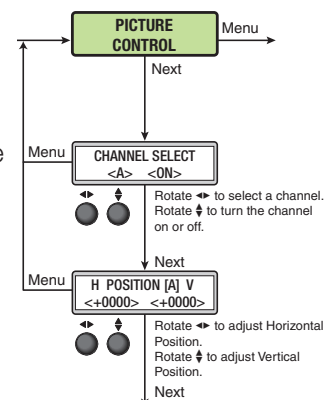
PICTURE CONTROL

Menu

Next

Menu

CHANNEL SELECT
<A> <ON>

Rotate ◄► to select a channel.
Rotate ▲▼ to turn the channel on or off.

Next

Menu

H POSITION [A] V
<+0000> <+0000>

Rotate ◄► to adjust Horizontal Position.
Rotate ▲▼ to adjust Vertical Position.

Next